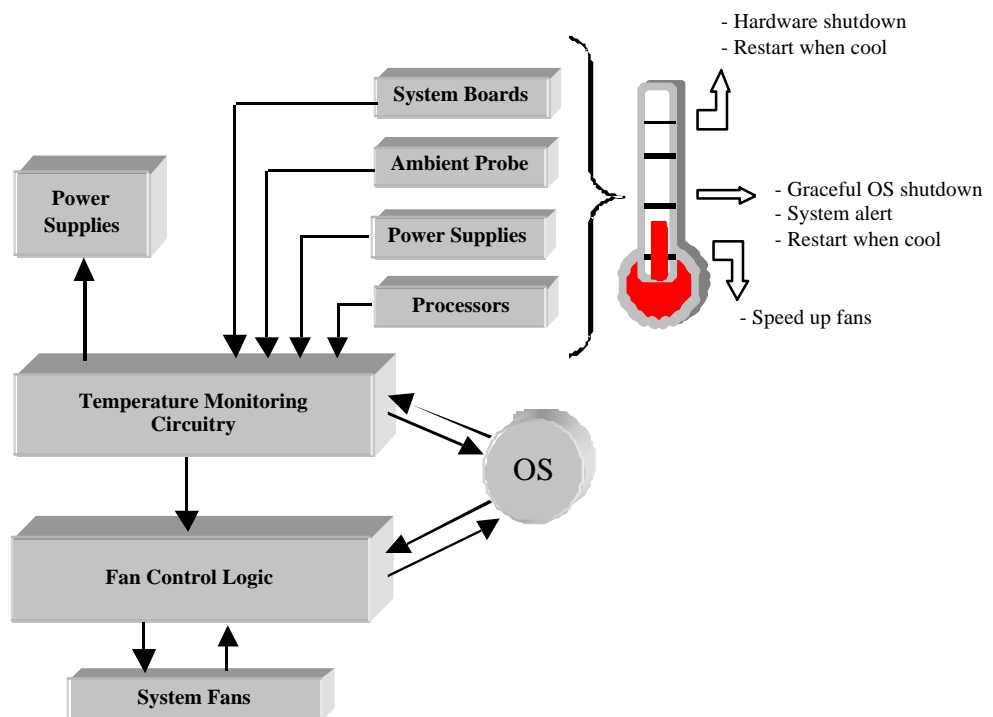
- Hardware shutdown
- Restart when cool

System Boards

Ambient Probe

Power Supplies

Power Supplies

Processors

- Graceful OS shutdown
- System alert
- Restart when cool

- Speed up fans

Temperature Monitoring Circuitry

OS

Fan Control Logic

System Fans